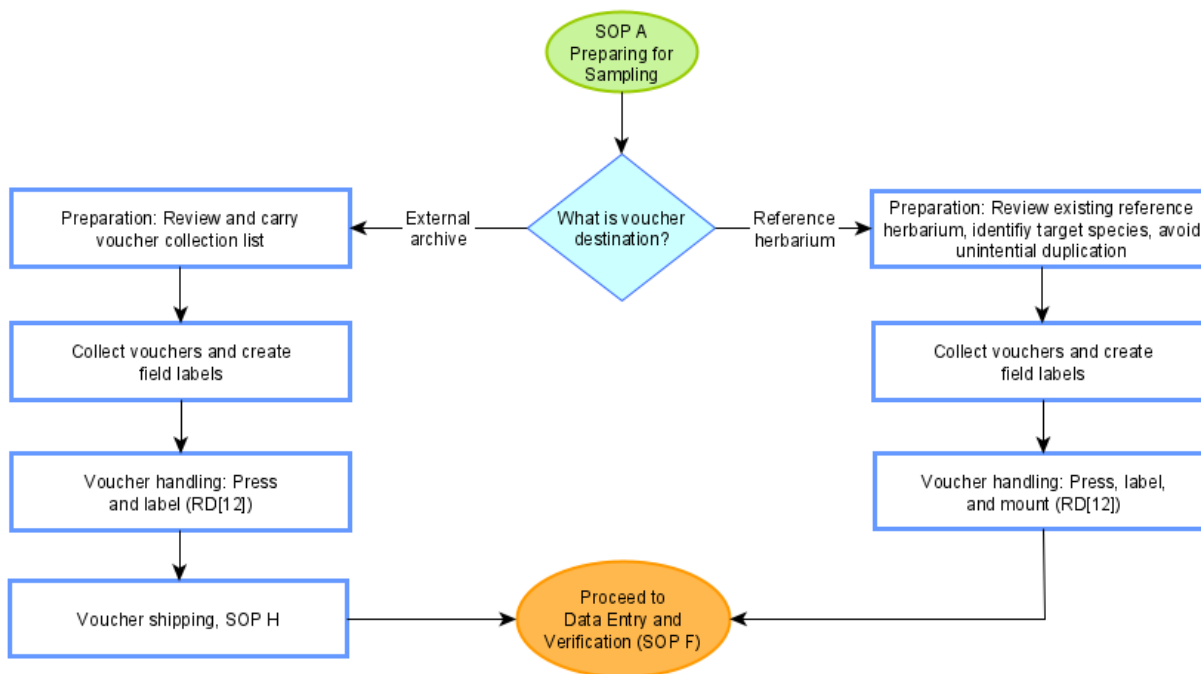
SOP A
Preparing for Sampling

What is voucher destination?

External archive

Reference herbarium

Preparation: Review and carry voucher collection list

Collect vouchers and create field labels

Voucher handling: Press and label (RD[12])

Voucher shipping, SOP H

Preparation: Review existing reference herbarium, identifiy target species, avoid unintential duplication

Collect vouchers and create field labels

Voucher handling: Press, label, and mount (RD[12])

Proceed to Data Entry and Verification (SOP F)